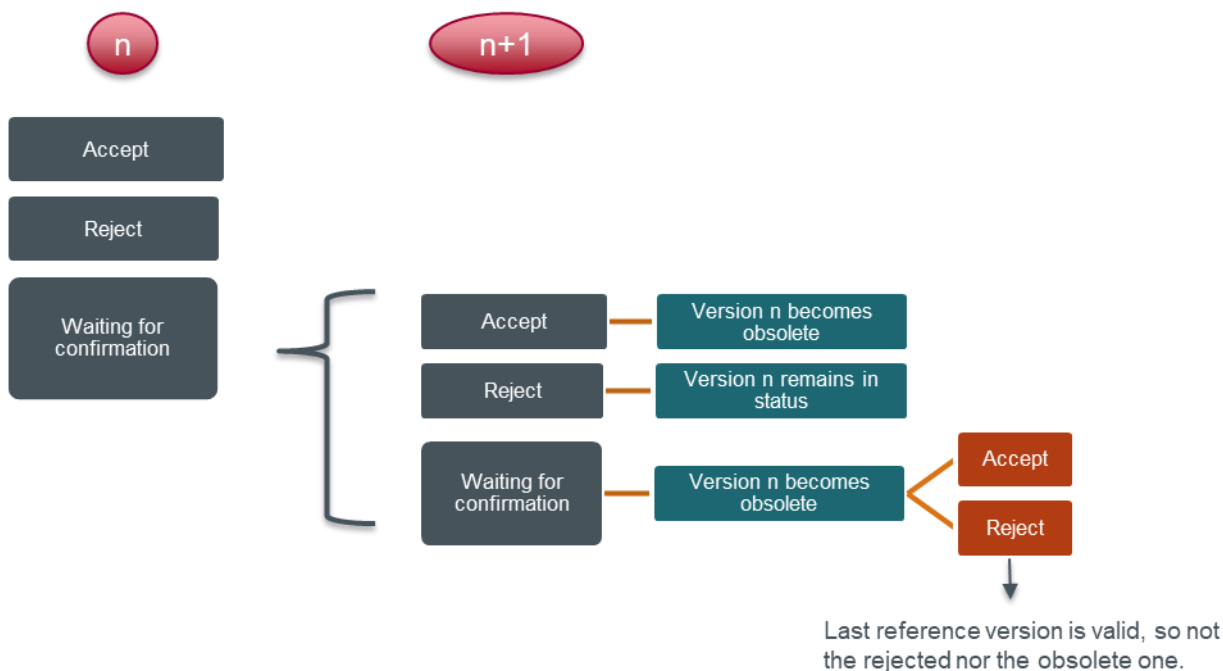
n

n+1

Accept

Reject

Waiting for confirmation

Accept

Version n becomes obsolete

Reject

Version n remains in status

Waiting for confirmation

Version n becomes obsolete

Accept

Reject

Last reference version is valid, so not the rejected nor the obsolete one.